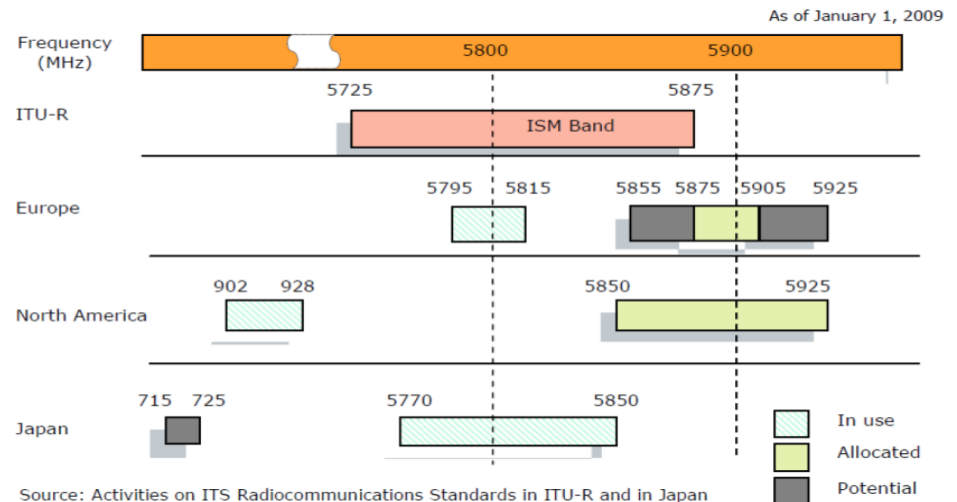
As of January 1, 2009

Frequency (MHz)

5800

5900

ITU-R

5725

5875

ISM Band

Europe

5795 5815

5855 5875 5905 5925

North America

902 928

5850

5925

Japan

715 725

5770

5850

In use

Allocated

Potential

Source: Activities on ITS Radiocommunications Standards in ITU-R and in Japan